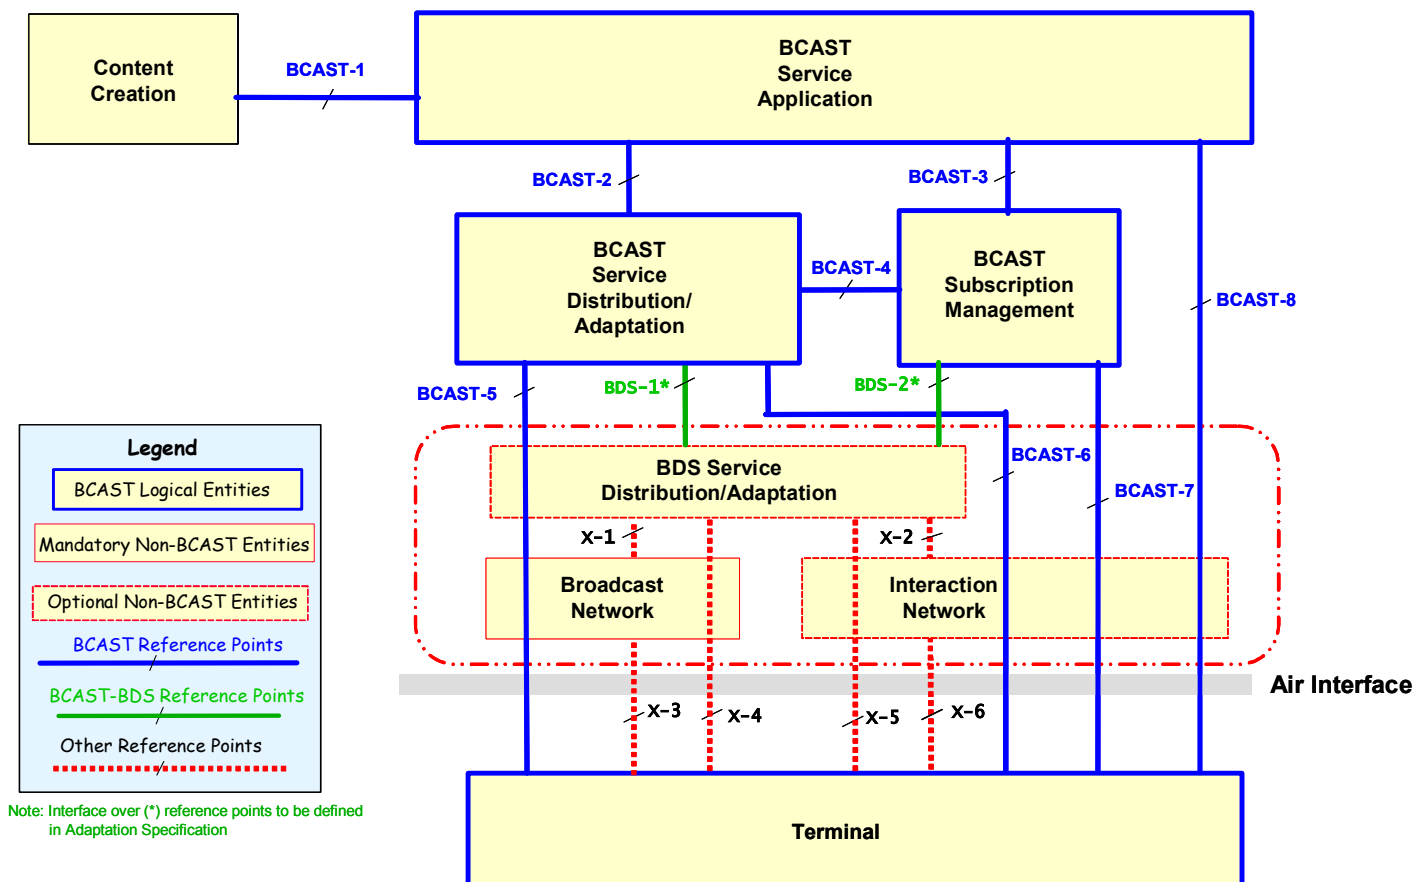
Content Creation

BCAST-1

BCAST Service Application

BCAST-2

BCAST-3

BCAST Service Distribution/ Adaptation

BCAST-4

BCAST Subscription Management

BCAST-8

BCAST-5

BDS-1*

BDS-2*

BCAST-6

BDS Service Distribution/Adaptation

BCAST-7

X-1

X-2

Broadcast Network

Interaction Network

Air Interface

X-3

X-4

X-5

X-6

Terminal

Legend

BCAST Logical Entities

Mandatory Non-BCAST Entities

Optional Non-BCAST Entities

BCAST Reference Points

BCAST-BDS Reference Points

Other Reference Points

Note: Interface over (*) reference points to be defined in Adaptation Specification